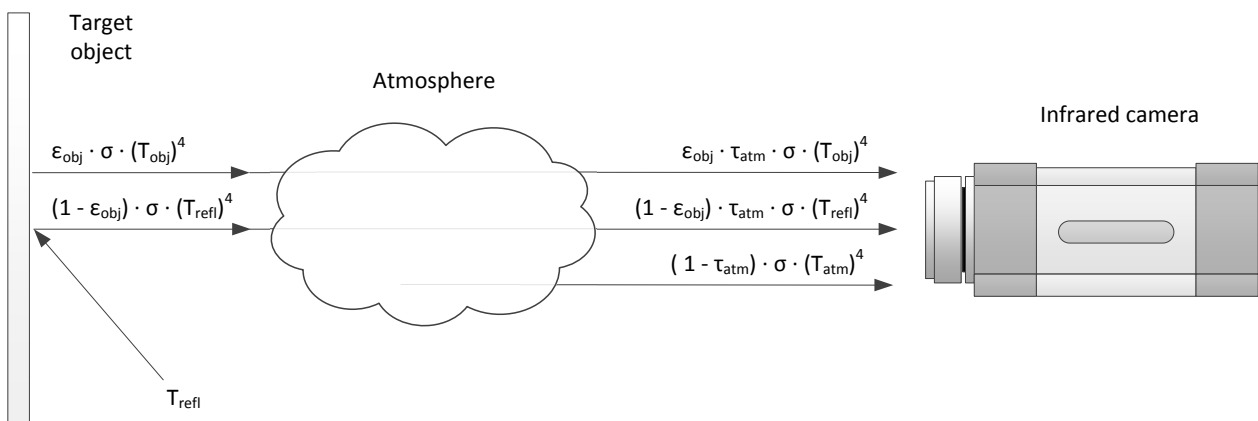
Target object

Atmosphere

Infrared camera

$\varepsilon_{obj} \cdot \sigma \cdot (T_{obj})^4$

$(1 - \varepsilon_{obj}) \cdot \sigma \cdot (T_{refl})^4$

$\varepsilon_{obj} \cdot \tau_{atm} \cdot \sigma \cdot (T_{obj})^4$

$(1 - \varepsilon_{obj}) \cdot \tau_{atm} \cdot \sigma \cdot (T_{refl})^4$

$(1 - \tau_{atm}) \cdot \sigma \cdot (T_{atm})^4$

$T_{refl}$